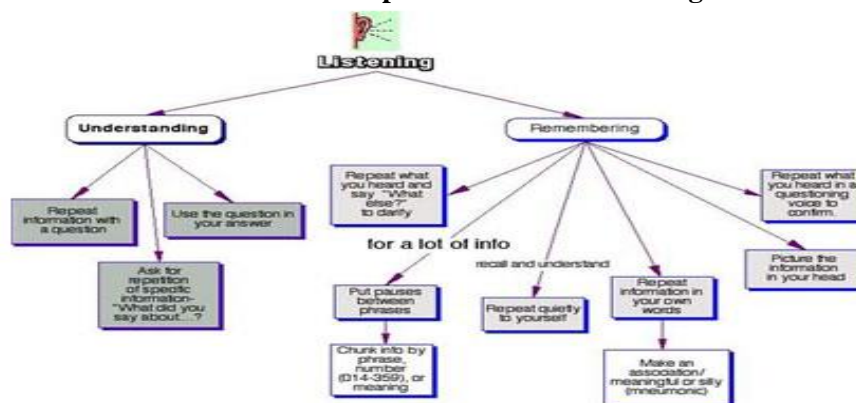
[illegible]

Listening

Understanding

Remembering

Repeat information with a question

Ask for repetition of specific information- "What did you say about...?

Use the question in your answer

Repeat what you heard and say "What else?" to clarify

for a lot of info

Put pauses between phrases

Chunk info by phrase, number (014-359), or meaning

recall and understand

Repeat quietly to yourself

Repeat information in your own words

Make an association/ meaningful or silly (mneumonic)

Repeat what you heard in a questioning voice to confirm.

Picture the information in your head